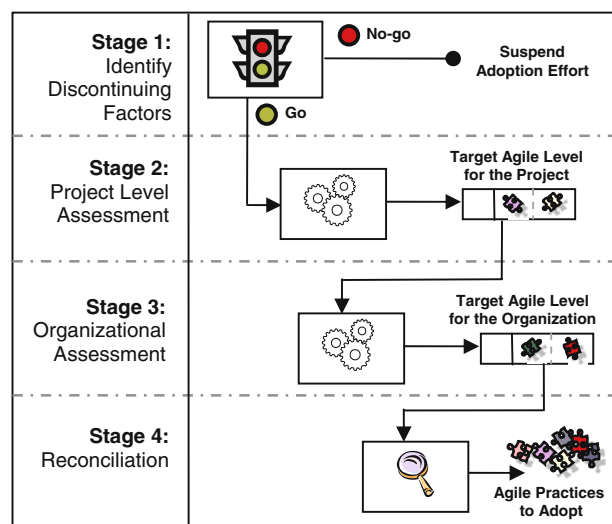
Stage 1:
Identify Discontinuing Factors

No-go

Suspend Adoption Effort

Go

Stage 2:
Project Level Assessment

Target Agile Level for the Project

Stage 3:
Organizational Assessment

Target Agile Level for the Organization

Stage 4:
Reconciliation

Agile Practices to Adopt